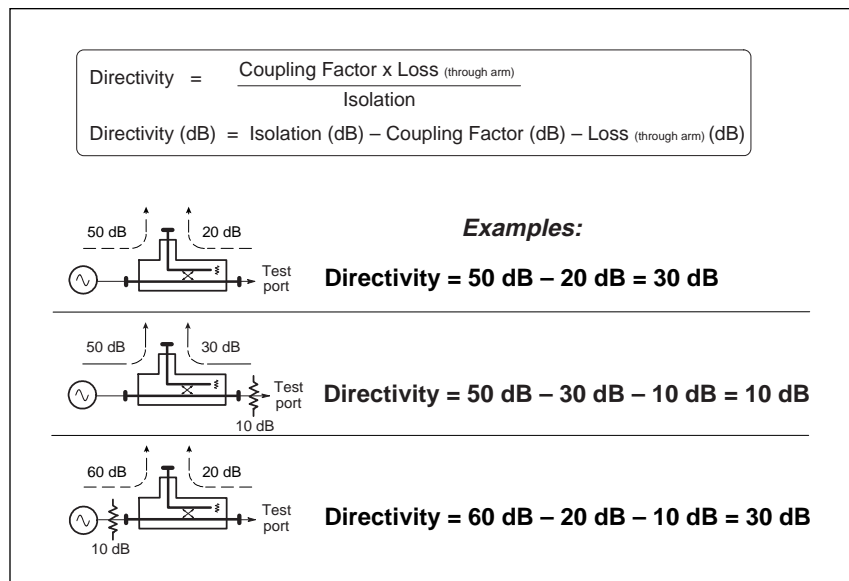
Directivity = $\frac{\text{Coupling Factor x Loss (through arm)}}{\text{Isolation}}$

Directivity (dB) = Isolation (dB) – Coupling Factor (dB) – Loss (through arm) (dB)

50 dB

20 dB

Test port

Examples:

Directivity = 50 dB – 20 dB = 30 dB

50 dB

30 dB

Test port

10 dB

Directivity = 50 dB – 30 dB – 10 dB = 10 dB

60 dB

20 dB

Test port

10 dB

Directivity = 60 dB – 20 dB – 10 dB = 30 dB